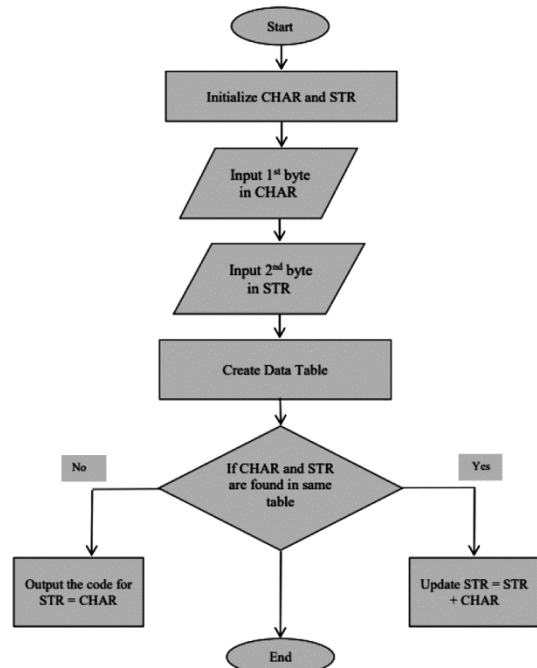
Start

Initialize CHAR and STR

Input 1$^{st}$ byte in CHAR

Input 2$^{nd}$ byte in STR

Create Data Table

No

If CHAR and STR are found in same table

Yes

Output the code for STR = CHAR

Update STR = STR + CHAR

End